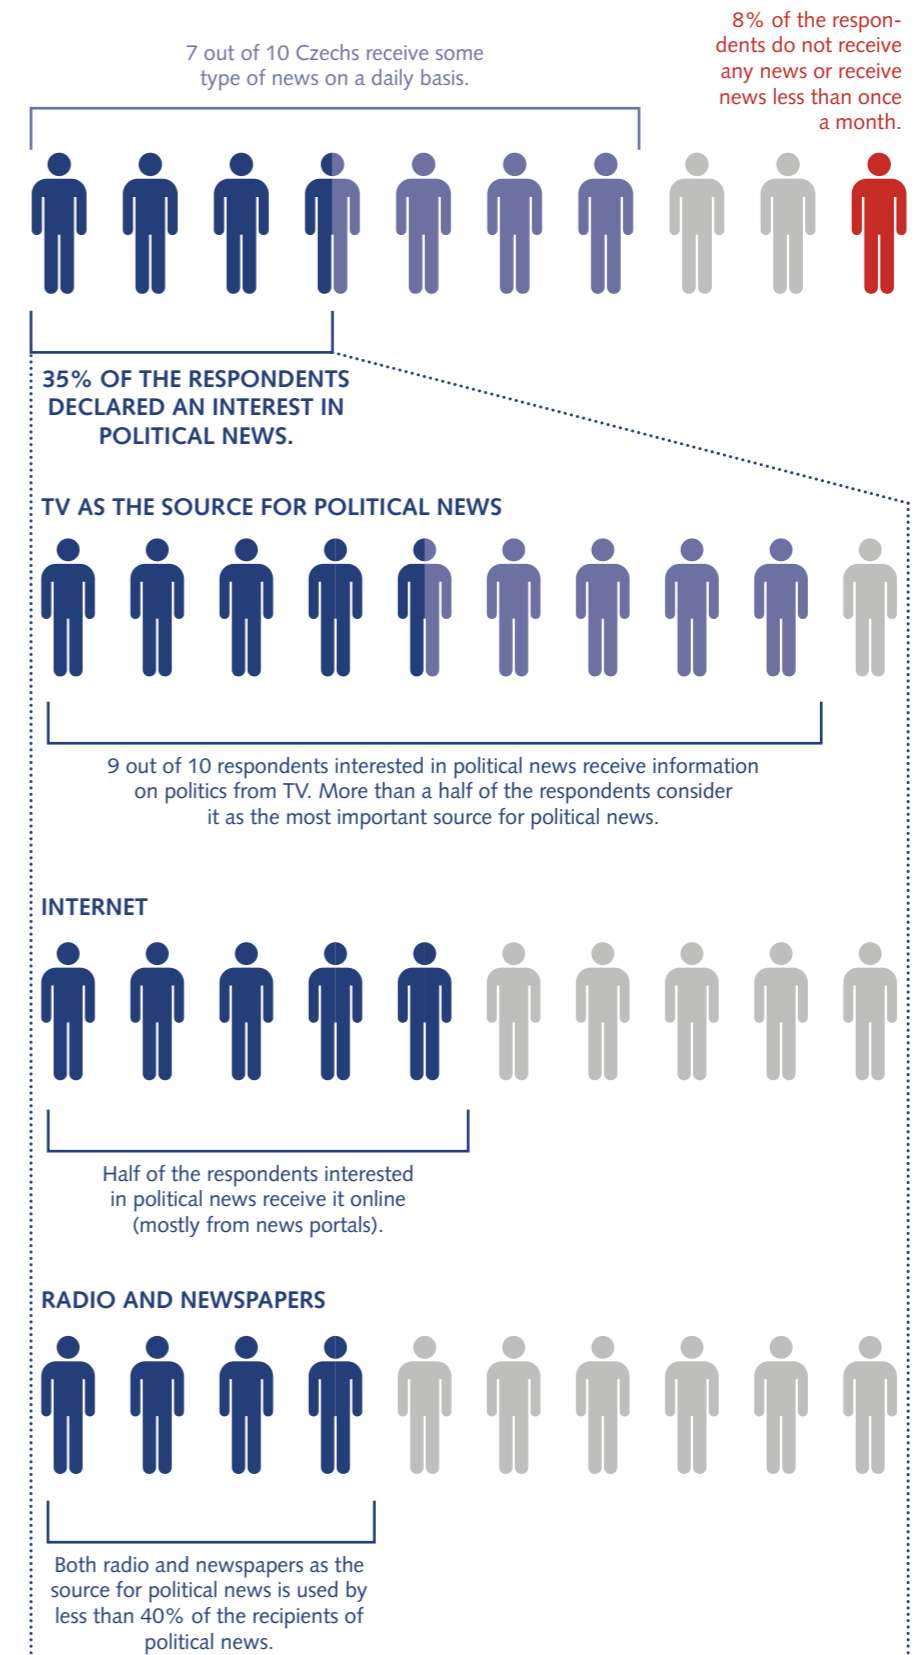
7 out of 10 Czechs receive some type of news on a daily basis.

8% of the respondents do not receive any news or receive news less than once a month.

35% OF THE RESPONDENTS DECLARED AN INTEREST IN POLITICAL NEWS.

TV AS THE SOURCE FOR POLITICAL NEWS

9 out of 10 respondents interested in political news receive information on politics from TV. More than a half of the respondents consider it as the most important source for political news.

INTERNET

Half of the respondents interested in political news receive it online (mostly from news portals).

RADIO AND NEWSPAPERS

Both radio and newspapers as the source for political news is used by less than 40% of the recipients of political news.